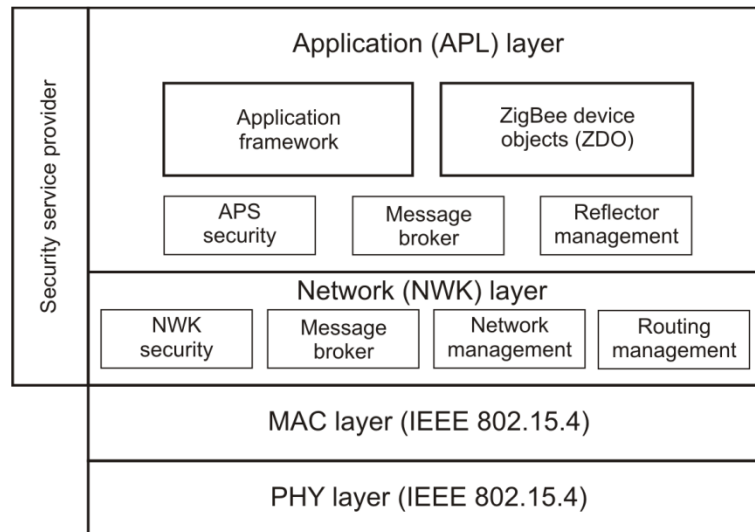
Security service provider

Application (APL) layer

Application framework

ZigBee device objects (ZDO)

APS security

Message broker

Reflector management

Network (NWK) layer

NWK security

Message broker

Network management

Routing management

MAC layer (IEEE 802.15.4)

PHY layer (IEEE 802.15.4)